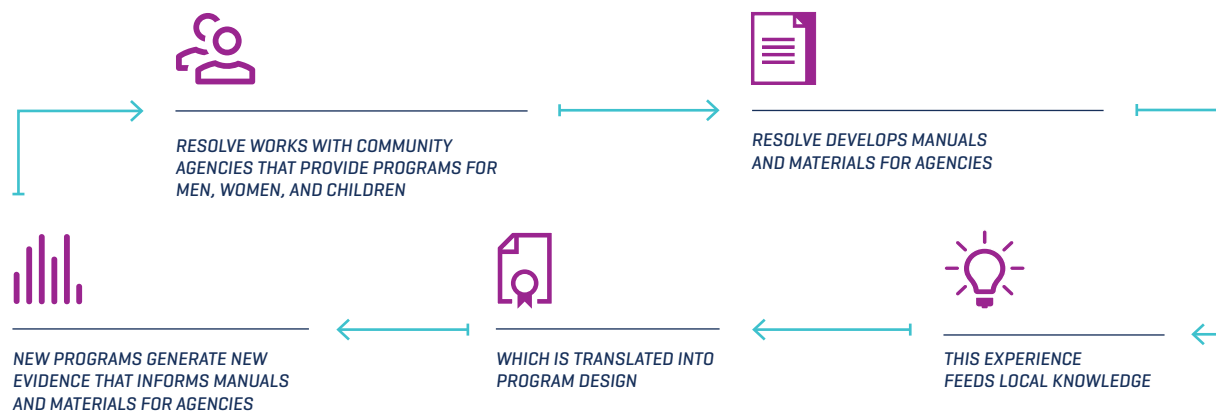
RESOLVE WORKS WITH COMMUNITY AGENCIES THAT PROVIDE PROGRAMS FOR MEN, WOMEN, AND CHILDREN

RESOLVE DEVELOPS MANUALS AND MATERIALS FOR AGENCIES

NEW PROGRAMS GENERATE NEW EVIDENCE THAT INFORMS MANUALS AND MATERIALS FOR AGENCIES

WHICH IS TRANSLATED INTO PROGRAM DESIGN

THIS EXPERIENCE FEEDS LOCAL KNOWLEDGE